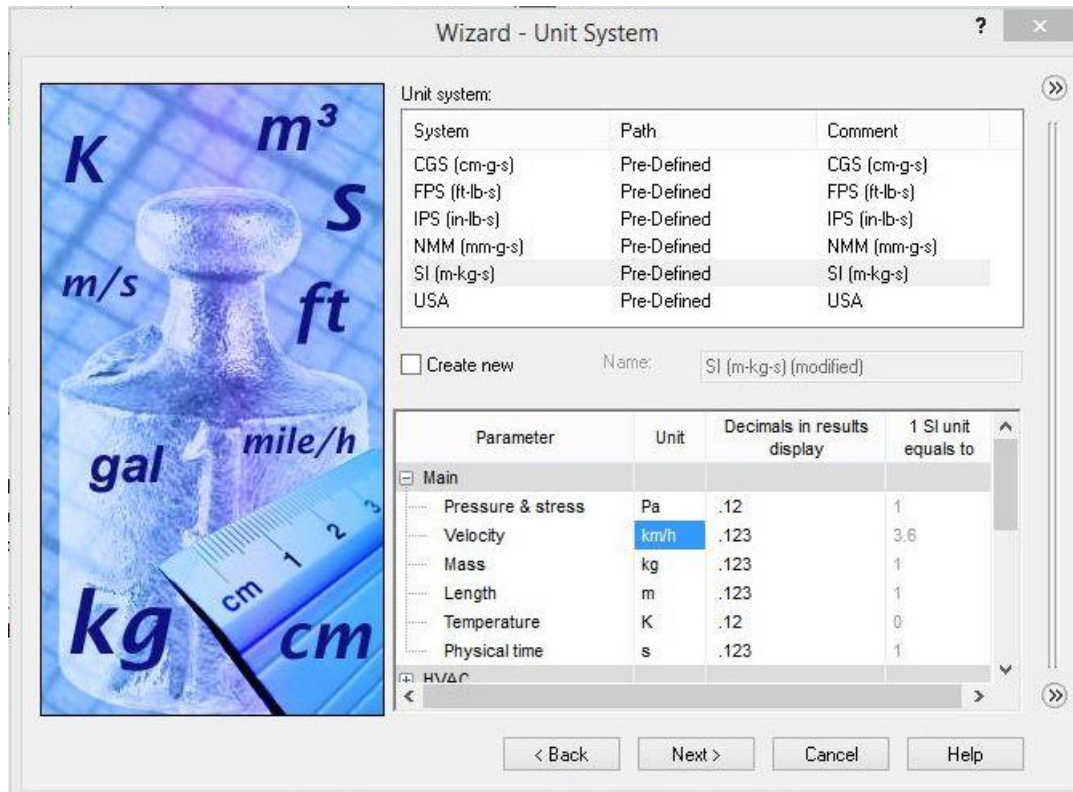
Wizard - Unit System

?

×

K $m^3$ s m/s ft mile/h gal kg cm cm 1 2 3

Unit system:

| System | Path | Comment |
|---|---|---|
| CGS (cm-g-s) | Pre-Defined | CGS (cm-g-s) |
| FPS (ft-lb-s) | Pre-Defined | FPS (ft-lb-s) |
| IPS (in-lb-s) | Pre-Defined | IPS (in-lb-s) |
| NMM (mm-g-s) | Pre-Defined | NMM (mm-g-s) |
| SI (m-kg-s) | Pre-Defined | SI (m-kg-s) |
| USA | Pre-Defined | USA |

Create new

Name: SI (m-kg-s) (modified)

| Parameter | Unit | Decimals in results display | 1 SI unit equals to |
|---|---|---|---|
| Main | | | |
| Pressure & stress | Pa | .12 | 1 |
| Velocity | km/h | .123 | 3.6 |
| Mass | kg | .123 | 1 |
| Length | m | .123 | 1 |
| Temperature | K | .12 | 0 |
| Physical time | s | .123 | 1 |
| HVAC | | | |

»

»

< Back

Next >

Cancel

Help